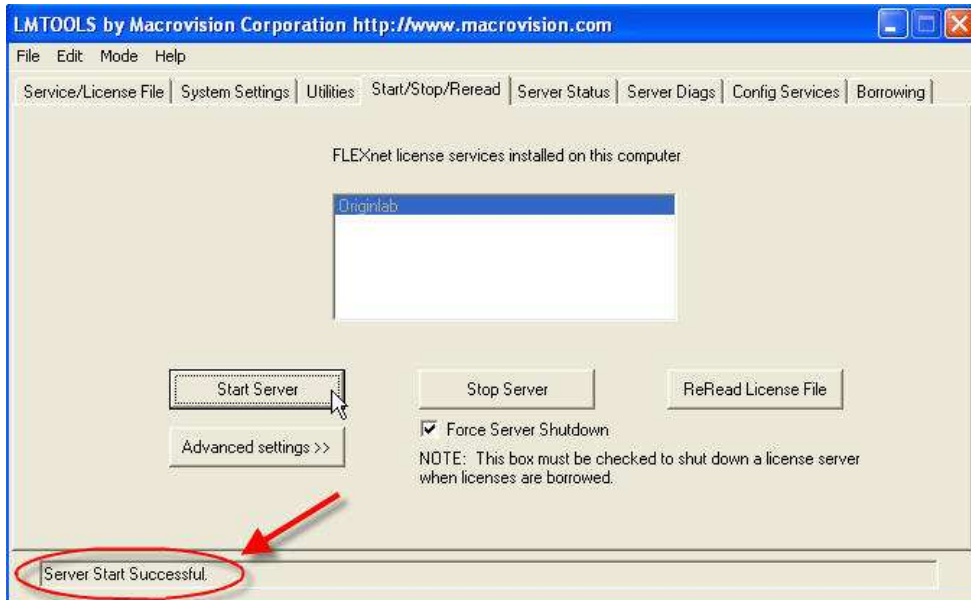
LMTOOLS by Macrovision Corporation http://www.macrovision.com

File Edit Mode Help

Service/License File | System Settings | Utilities | Start/Stop/Reread | Server Status | Server Diags | Config Services | Borrowing

FLEXnet license services installed on this computer

Originlab

Start Server

Stop Server

ReRead License File

Advanced settings >>

Force Server Shutdown

NOTE: This box must be checked to shut down a license server when licenses are borrowed.

Server Start Successful.